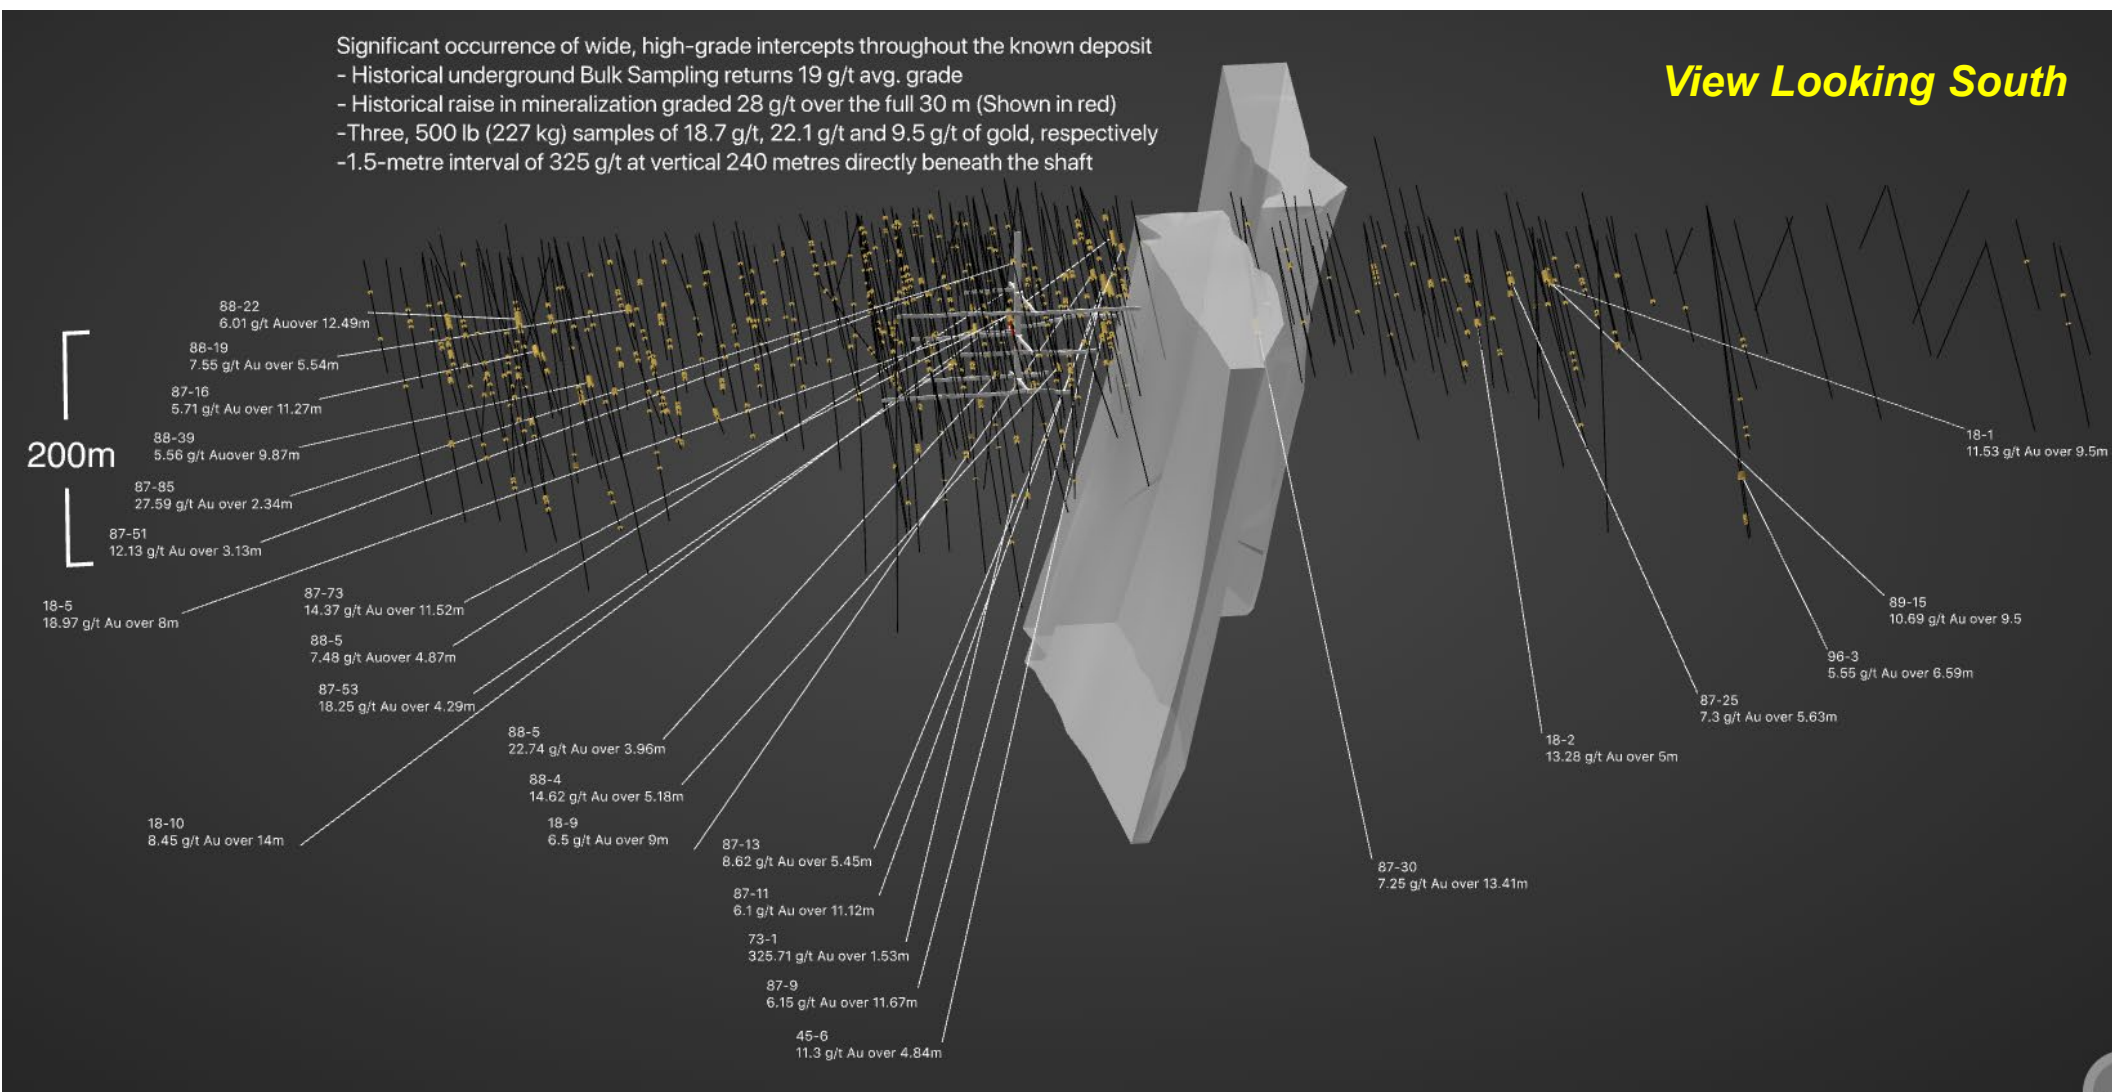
Significant occurrence of wide, high-grade intercepts throughout the known deposit
- Historical underground Bulk Sampling returns 19 g/t avg. grade
- Historical raise in mineralization graded 28 g/t over the full 30 m (Shown in red)
-Three, 500 lb (227 kg) samples of 18.7 g/t, 22.1 g/t and 9.5 g/t of gold, respectively
-1.5-metre interval of 325 g/t at vertical 240 metres directly beneath the shaft

View Looking South

200m

88-22
6.01 g/t Auover 12.49m

88-19
7.55 g/t Au over 5.54m

87-16
5.71 g/t Au over 11.27m

88-39
5.56 g/t Auover 9.87m

87-85
27.59 g/t Au over 2.34m

87-51
12.13 g/t Au over 3.13m

18-5
18.97 g/t Au over 8m

87-73
14.37 g/t Au over 11.52m

88-5
7.48 g/t Auover 4.87m

87-53
18.25 g/t Au over 4.29m

88-5
22.74 g/t Au over 3.96m

88-4
14.62 g/t Au over 5.18m

18-10
8.45 g/t Au over 14m

18-9
6.5 g/t Au over 9m

87-13
8.62 g/t Au over 5.45m

87-11
6.1 g/t Au over 11.12m

73-1
325.71 g/t Au over 1.53m

87-9
6.15 g/t Au over 11.67m

45-6
11.3 g/t Au over 4.84m

87-30
7.25 g/t Au over 13.41m

18-2
13.28 g/t Au over 5m

87-25
7.3 g/t Au over 5.63m

96-3
5.55 g/t Au over 6.59m

89-15
10.69 g/t Au over 9.5

18-1
11.53 g/t Au over 9.5m